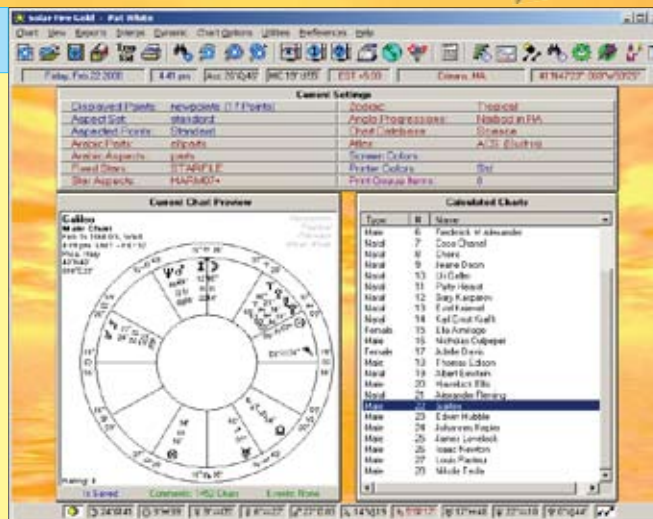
Solar Fire Gold - Pat White

Chart View Reports Interps Dynamic Chart Options Utilities Preferences Help

Friday, Feb 22 2008 | 4:41 pm | Asc 20°Q40' | MC 19°55' | EST +5:00 | Edison, MA | 41°N4723' 069°W5925'

Current Settings

| | | | |
|---|---|---|---|
| Displayed Points | newpoints (17 Points) | Zodiac | Tropical |
| Aspect Set | standard | Angle Progression | Naibod in RA |
| Aspected Points | Standard | Chart Database | Science |
| Aspecting Points | allpoints | Atlas | ACS (Built-in) |
| Antiscia Aspects | parts | Screen Colors | |
| Fixed Stars | STARFILE | Printer Colors | Std |
| Star Aspects | MAJMOD+ | Print Group Items | 8 |

Current Chart Preview

Galileo
Natal Chart
Feb 15 1564 NS, Wed
4:19 pm LMT +0:42:32
Pisa, Italy
43°N43'
010°E23'

Rating: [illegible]

Calculated Charts

| Type | # | Name |
|---|---|---|
| Male | 6 | Frederick W Alexander |
| Natal | 7 | Coco Chanel |
| Natal | 8 | Chiara |
| Natal | 9 | Jeane Dixon |
| Natal | 10 | Uri Geller |
| Natal | 11 | Patty Hearst |
| Natal | 12 | Gary Kasparov |
| Natal | 13 | Evel Knievel |
| Natal | 14 | Karl Ernst Krafft |
| Female | 15 | Ella Armitage |
| Male | 16 | Nicholas Culpeper |
| Female | 17 | Juliette Davis |
| Male | 18 | Thomas Edison |
| Male | 19 | Albert Einstein |
| Male | 20 | Havelock Ellis |
| Natal | 21 | Alexander Fleming |
| Male | 22 | Galileo |
| Male | 23 | Edwin Hubble |
| Male | 24 | Johannes Kepler |
| Male | 25 | James Lovelock |
| Male | 26 | Isaac Newton |
| Male | 27 | Louis Pasteur |
| Male | 28 | Nikola Tesla |

1 Saved | Comments: 1452 Chars | Events: None